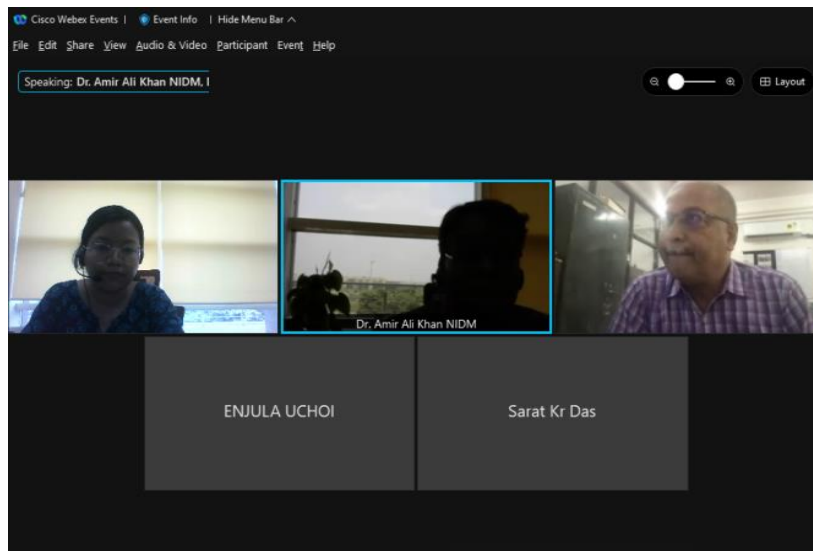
Cisco Webex Events | Event Info | Hide Menu Bar ^

File Edit Share View Audio & Video Participant Event Help

Speaking: Dr. Amir Ali Khan NIDM, I

Layout

Dr. Amir Ali Khan NIDM

ENJULA UCHOI

Sarat Kr Das